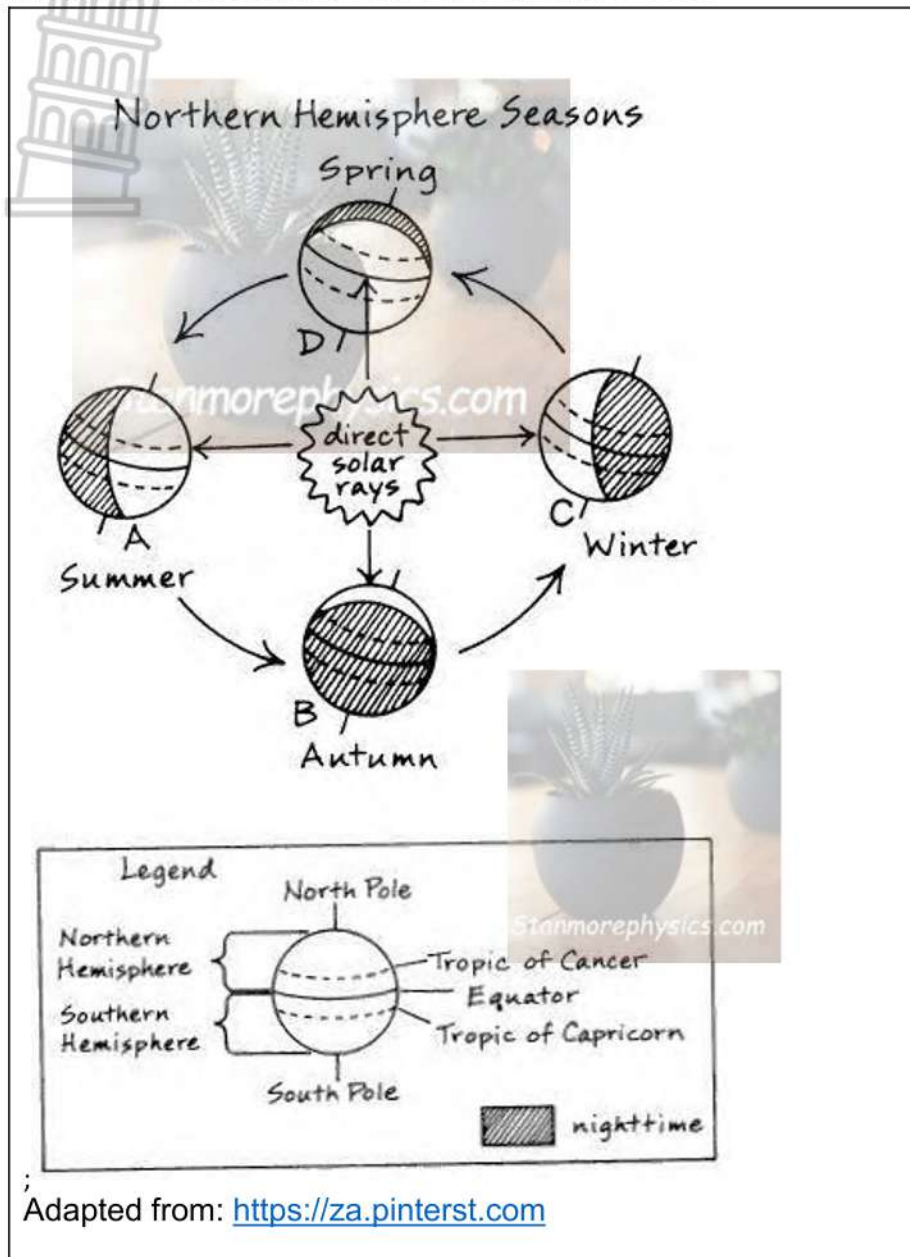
Northern Hemisphere Seasons

Spring

D

Stanmorephysics.com

direct solar rays

A

Summer

C

Winter

B

Autumn

Legend

North Pole

Northern Hemisphere

Tropic of Cancer

Equator

Southern Hemisphere

Tropic of Capricorn

South Pole

nighttime

Stanmorephysics.com

;
Adapted from: https://za.pinterst.com